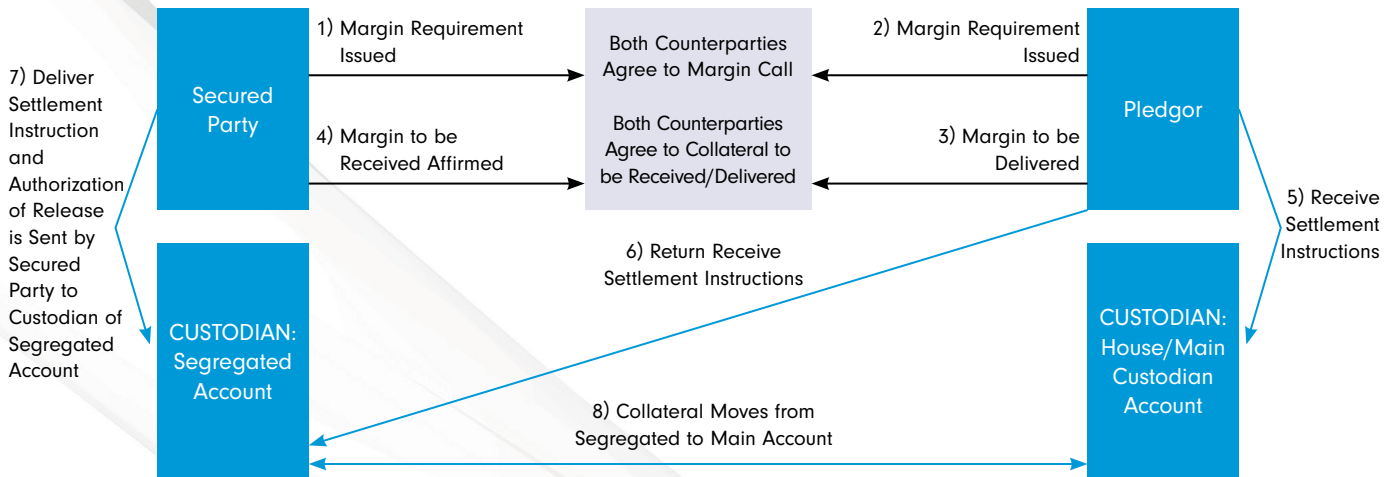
7) Deliver Settlement Instruction and Authorization of Release is Sent by Secured Party to Custodian of Segregated Account

Secured Party

1) Margin Requirement Issued

4) Margin to be Received Affirmed

Both Counterparties Agree to Margin Call

Both Counterparties Agree to Collateral to be Received/Delivered

2) Margin Requirement Issued

3) Margin to be Delivered

Pledgor

5) Receive Settlement Instructions

6) Return Receive Settlement Instructions

CUSTODIAN: Segregated Account

CUSTODIAN: House/Main Custodian Account

8) Collateral Moves from Segregated to Main Account